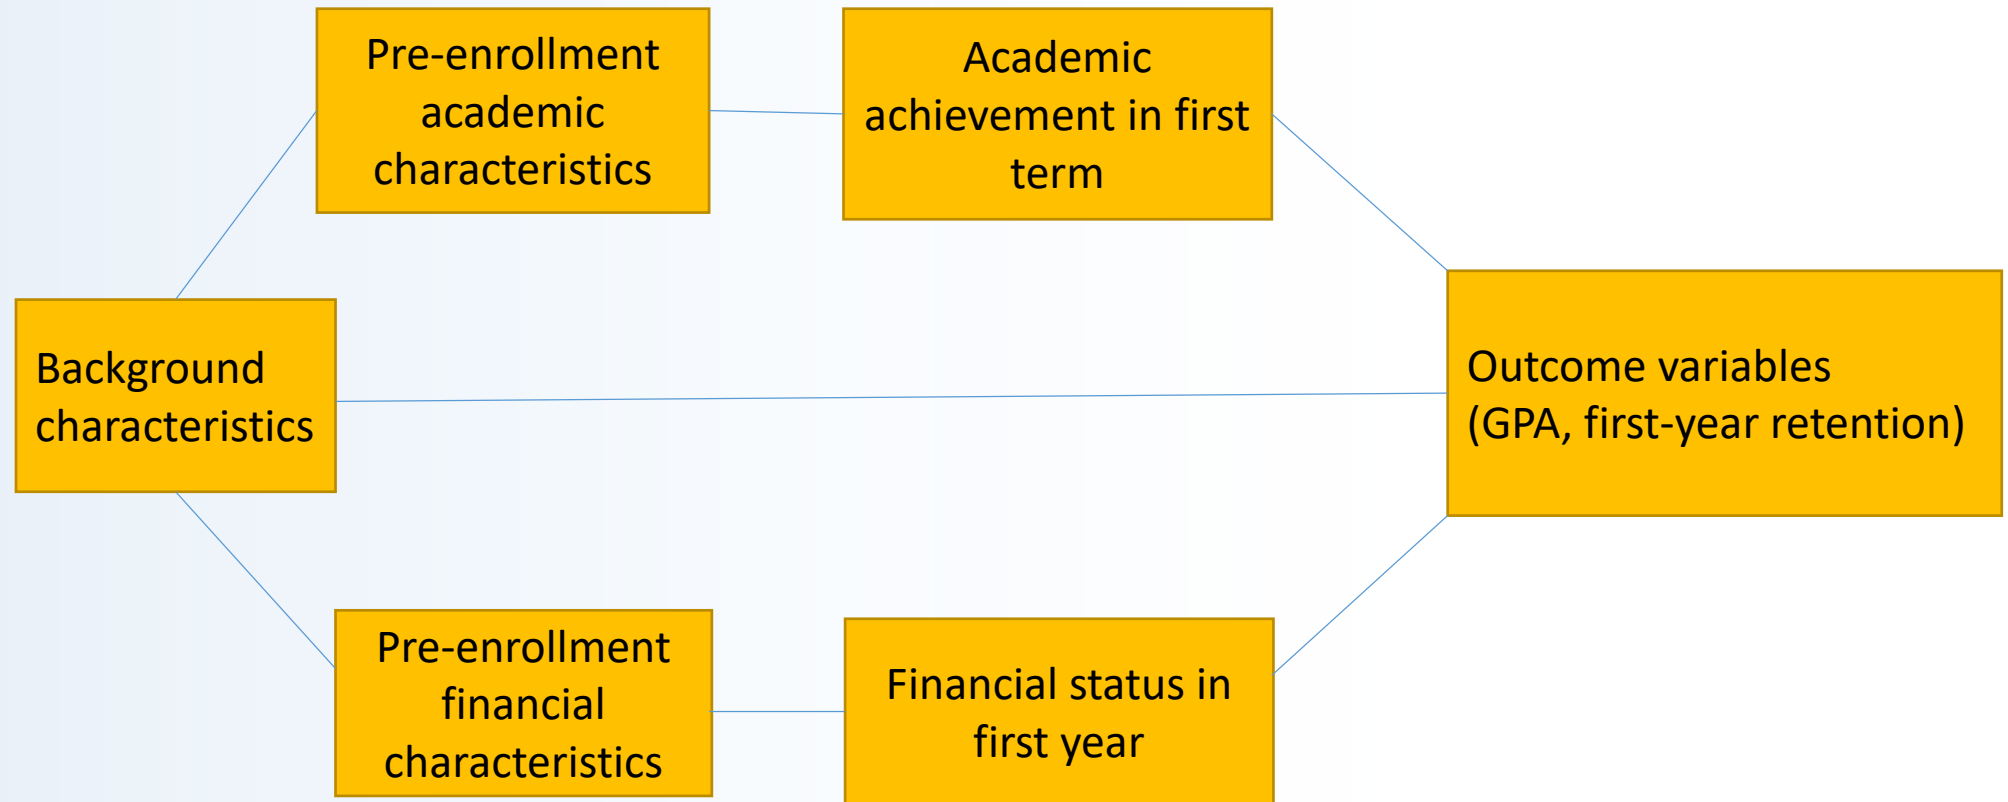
Pre-enrollment academic characteristics

Academic achievement in first term

Background characteristics

Outcome variables (GPA, first-year retention)

Pre-enrollment financial characteristics

Financial status in first year